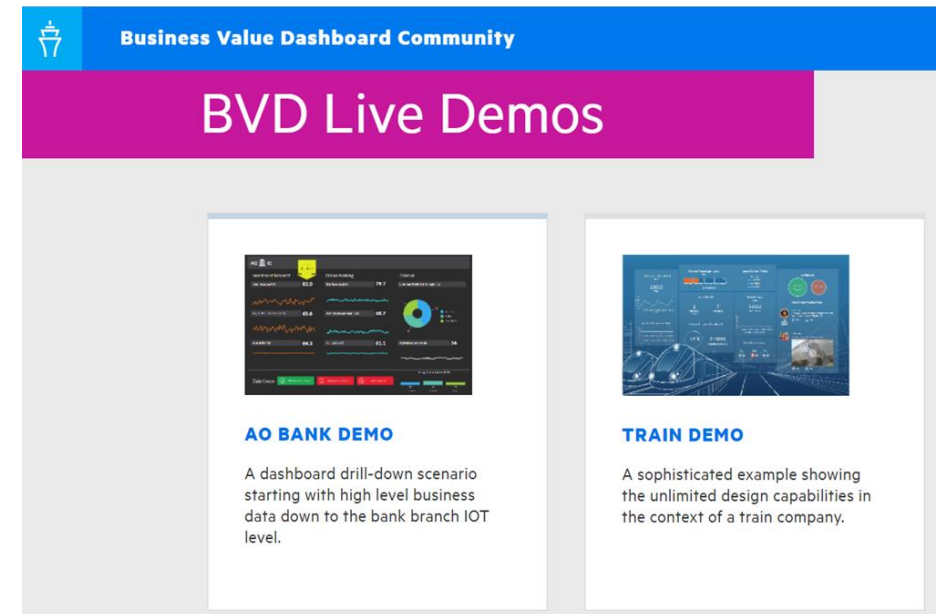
Business Value Dashboard Community

BVD Live Demos

AO BANK DEMO

A dashboard drill-down scenario starting with high level business data down to the bank branch IOT level.

TRAIN DEMO

A sophisticated example showing the unlimited design capabilities in the context of a train company.